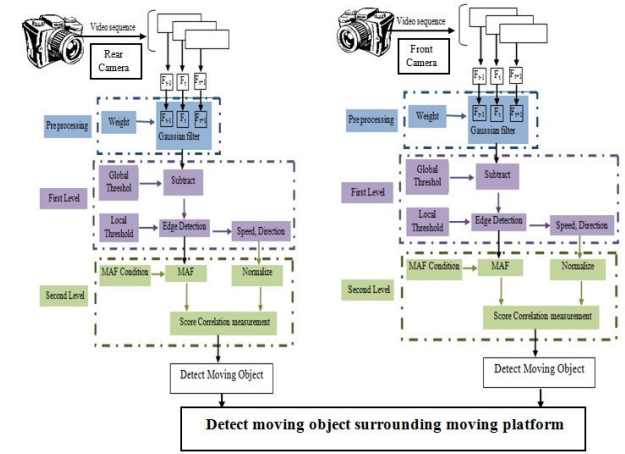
Video sequence

Rear Camera

$F_{t-1}$ $F_t$ $F_{t+1}$

Preprocessing

Weight

$F_{t-1}$ $F_t$ $F_{t+1}$

Gaussian filter

First Level

Global Threshol

Subtract

Local Threshold

Edge Detection

Speed, Direction

Second Level

MAF Condition

MAF

Normalize

Score Correlation measurement

Detect Moving Object

Video sequence

Front Camera

$F_{t-1}$ $F_t$ $F_{t+1}$

Preprocessing

Weight

$F_{t-1}$ $F_t$ $F_{t+1}$

Gaussian filter

First Level

Global Threshol

Subtract

Local Threshold

Edge Detection

Speed, Direction

Second Level

MAF Condition

MAF

Normalize

Score Correlation measurement

Detect Moving Object

Detect moving object surrounding moving platform